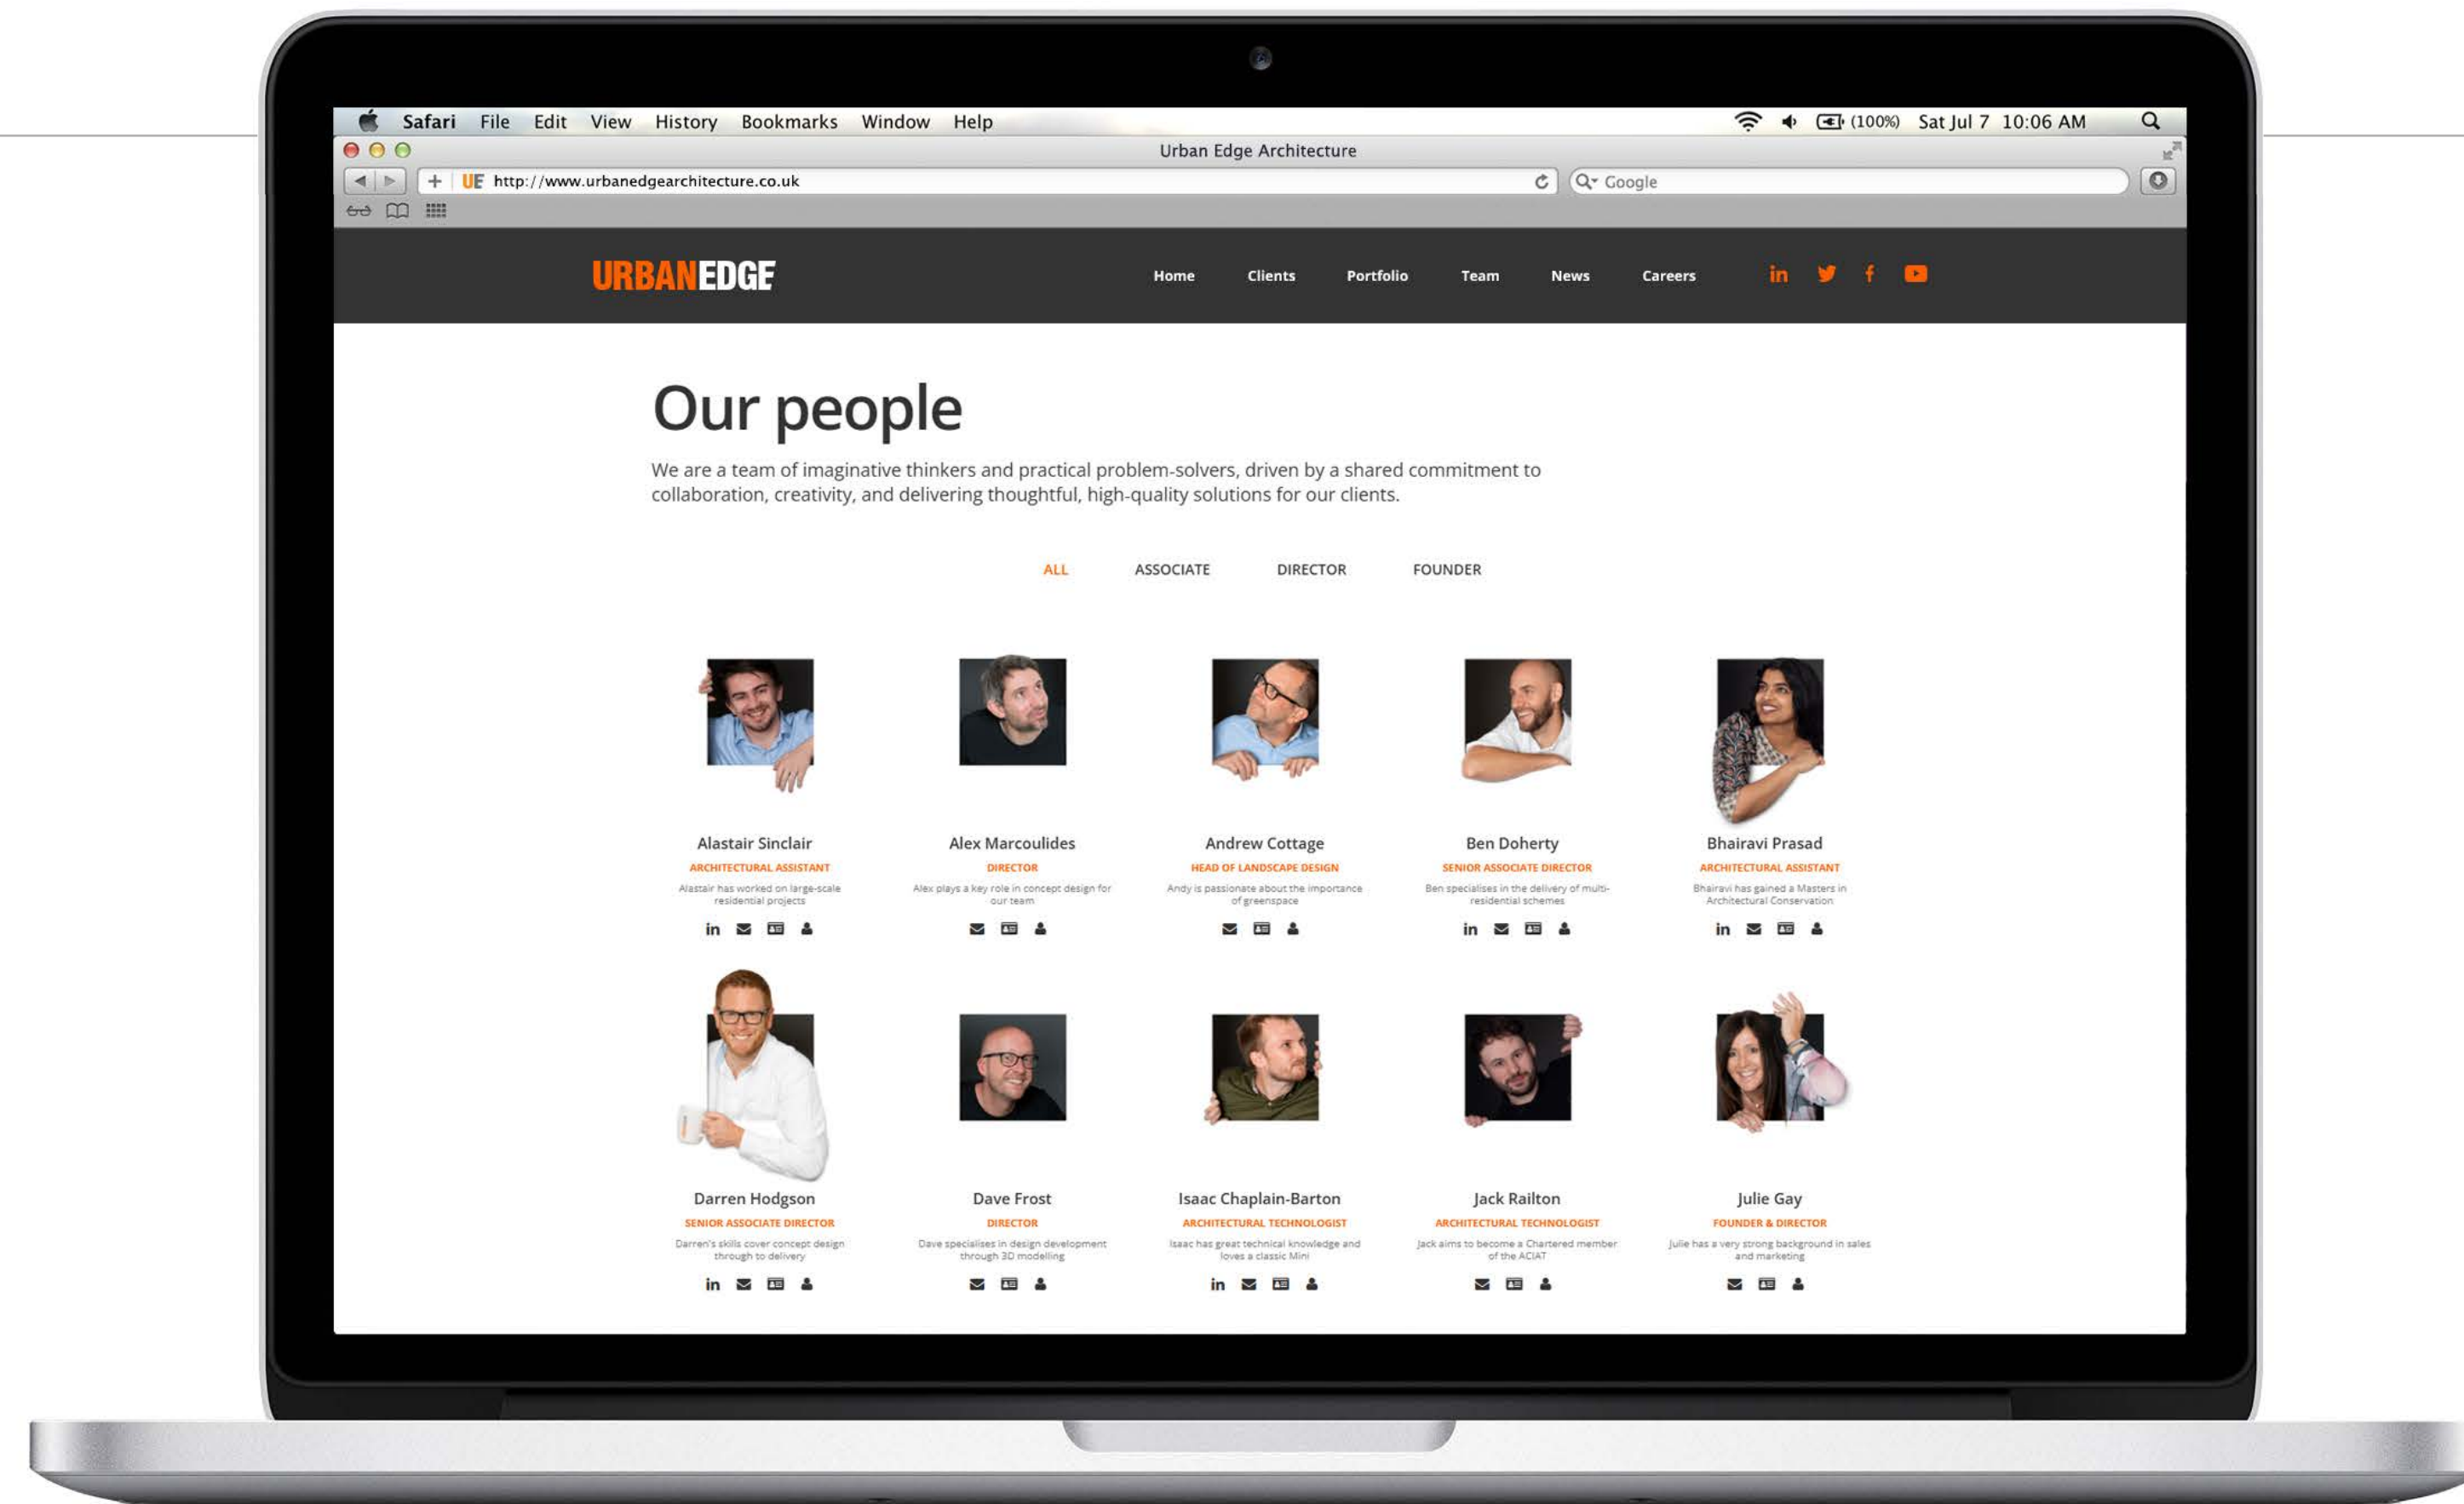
Safari File Edit View History Bookmarks Window Help (100%) Sat Jul 7 10:06 AM

Urban Edge Architecture

UE http://www.urbanedgearchitecture.co.uk

Google

URBANEDGE

Home Clients Portfolio Team News Careers

in

Our people

We are a team of imaginative thinkers and practical problem-solvers, driven by a shared commitment to collaboration, creativity, and delivering thoughtful, high-quality solutions for our clients.

ALL ASSOCIATE DIRECTOR FOUNDER

Alastair Sinclair
ARCHITECTURAL ASSISTANT
Alastair has worked on large-scale residential projects
in

Alex Marcoulides
DIRECTOR
Alex plays a key role in concept design for our team

Andrew Cottage
HEAD OF LANDSCAPE DESIGN
Andy is passionate about the importance of greenspace

Ben Doherty
SENIOR ASSOCIATE DIRECTOR
Ben specialises in the delivery of multi-residential schemes
in

Bhairavi Prasad
ARCHITECTURAL ASSISTANT
Bhairavi has gained a Masters in Architectural Conservation
in

Darren Hodgson
SENIOR ASSOCIATE DIRECTOR
Darren's skills cover concept design through to delivery
in

Dave Frost
DIRECTOR
Dave specialises in design development through 3D modelling

Isaac Chaplain-Barton
ARCHITECTURAL TECHNOLOGIST
Isaac has great technical knowledge and loves a classic Mini
in

Jack Railton
ARCHITECTURAL TECHNOLOGIST
Jack aims to become a Chartered member of the ACIAT

Julie Gay
FOUNDER & DIRECTOR
Julie has a very strong background in sales and marketing